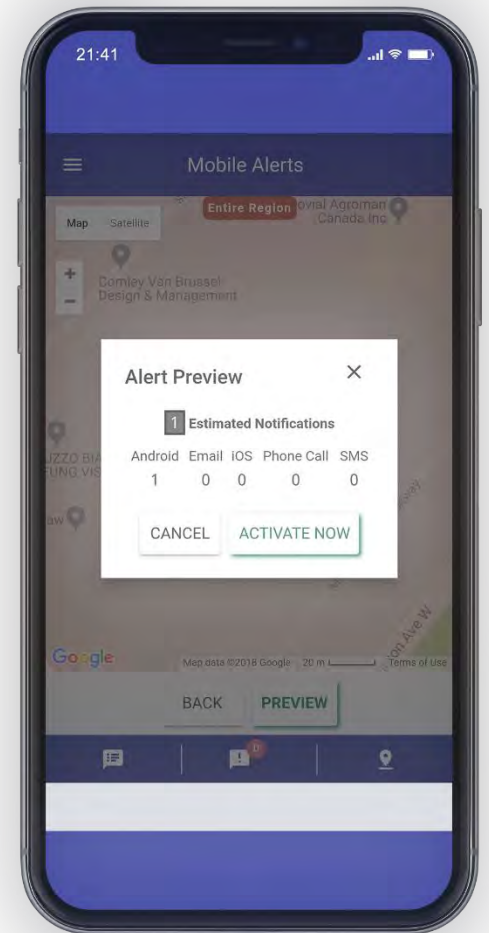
21:41

Mobile Alerts

Map Satellite

Entire Region

ovial Agroman Canada Inc

Comley Van Brussel Design & Management

Alert Preview

1 Estimated Notifications

| Android | Email | iOS | Phone Call | SMS |
|---|---|---|---|---|
| 1 | 0 | 0 | 0 | 0 |

CANCEL

ACTIVATE NOW

IZZO BI

FUNG VIS

aw

Google

Map data ©2018 Google 20 m Terms of Use

BACK

PREVIEW

0